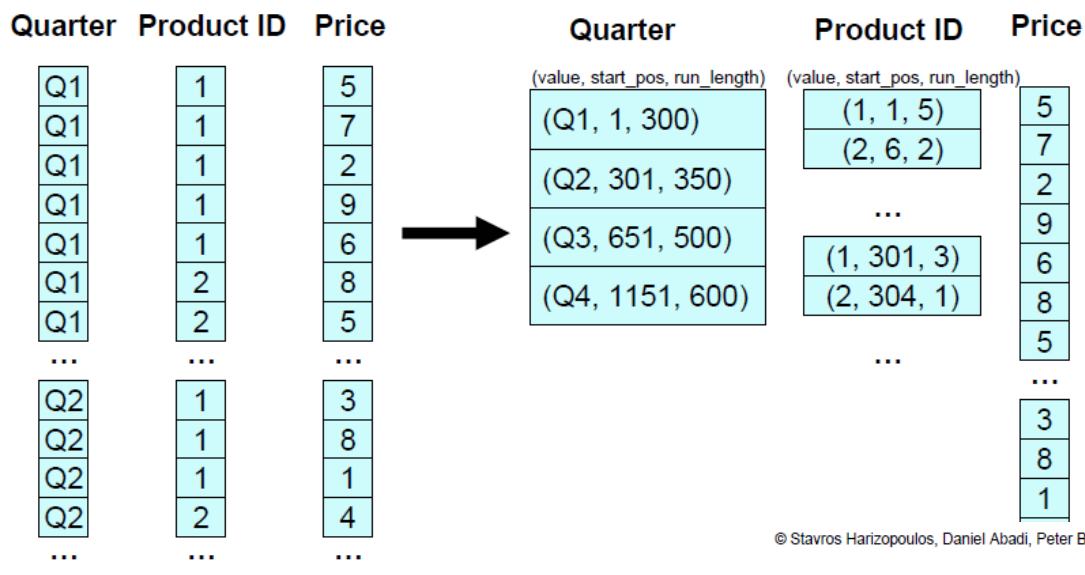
| Quarter | Product ID | Price |
|---|---|---|
| Q1 | 1 | 5 |
| Q1 | 1 | 7 |
| Q1 | 1 | 2 |
| Q1 | 1 | 9 |
| Q1 | 1 | 6 |
| Q1 | 2 | 8 |
| Q1 | 2 | 5 |
| … | … | … |
| Q2 | 1 | 3 |
| Q2 | 1 | 8 |
| Q2 | 1 | 1 |
| Q2 | 2 | 4 |
| … | … | … |

Quarter
(value, start_pos, run_length)
(Q1, 1, 300)
(Q2, 301, 350)
(Q3, 651, 500)
(Q4, 1151, 600)

Product ID
(value, start_pos, run_length)
(1, 1, 5)
(2, 6, 2)
…
(1, 301, 3)
(2, 304, 1)
…

Price
5
7
2
9
6
8
5
…
3
8
1

© Stavros Harizopoulos, Daniel Abadi, Peter B